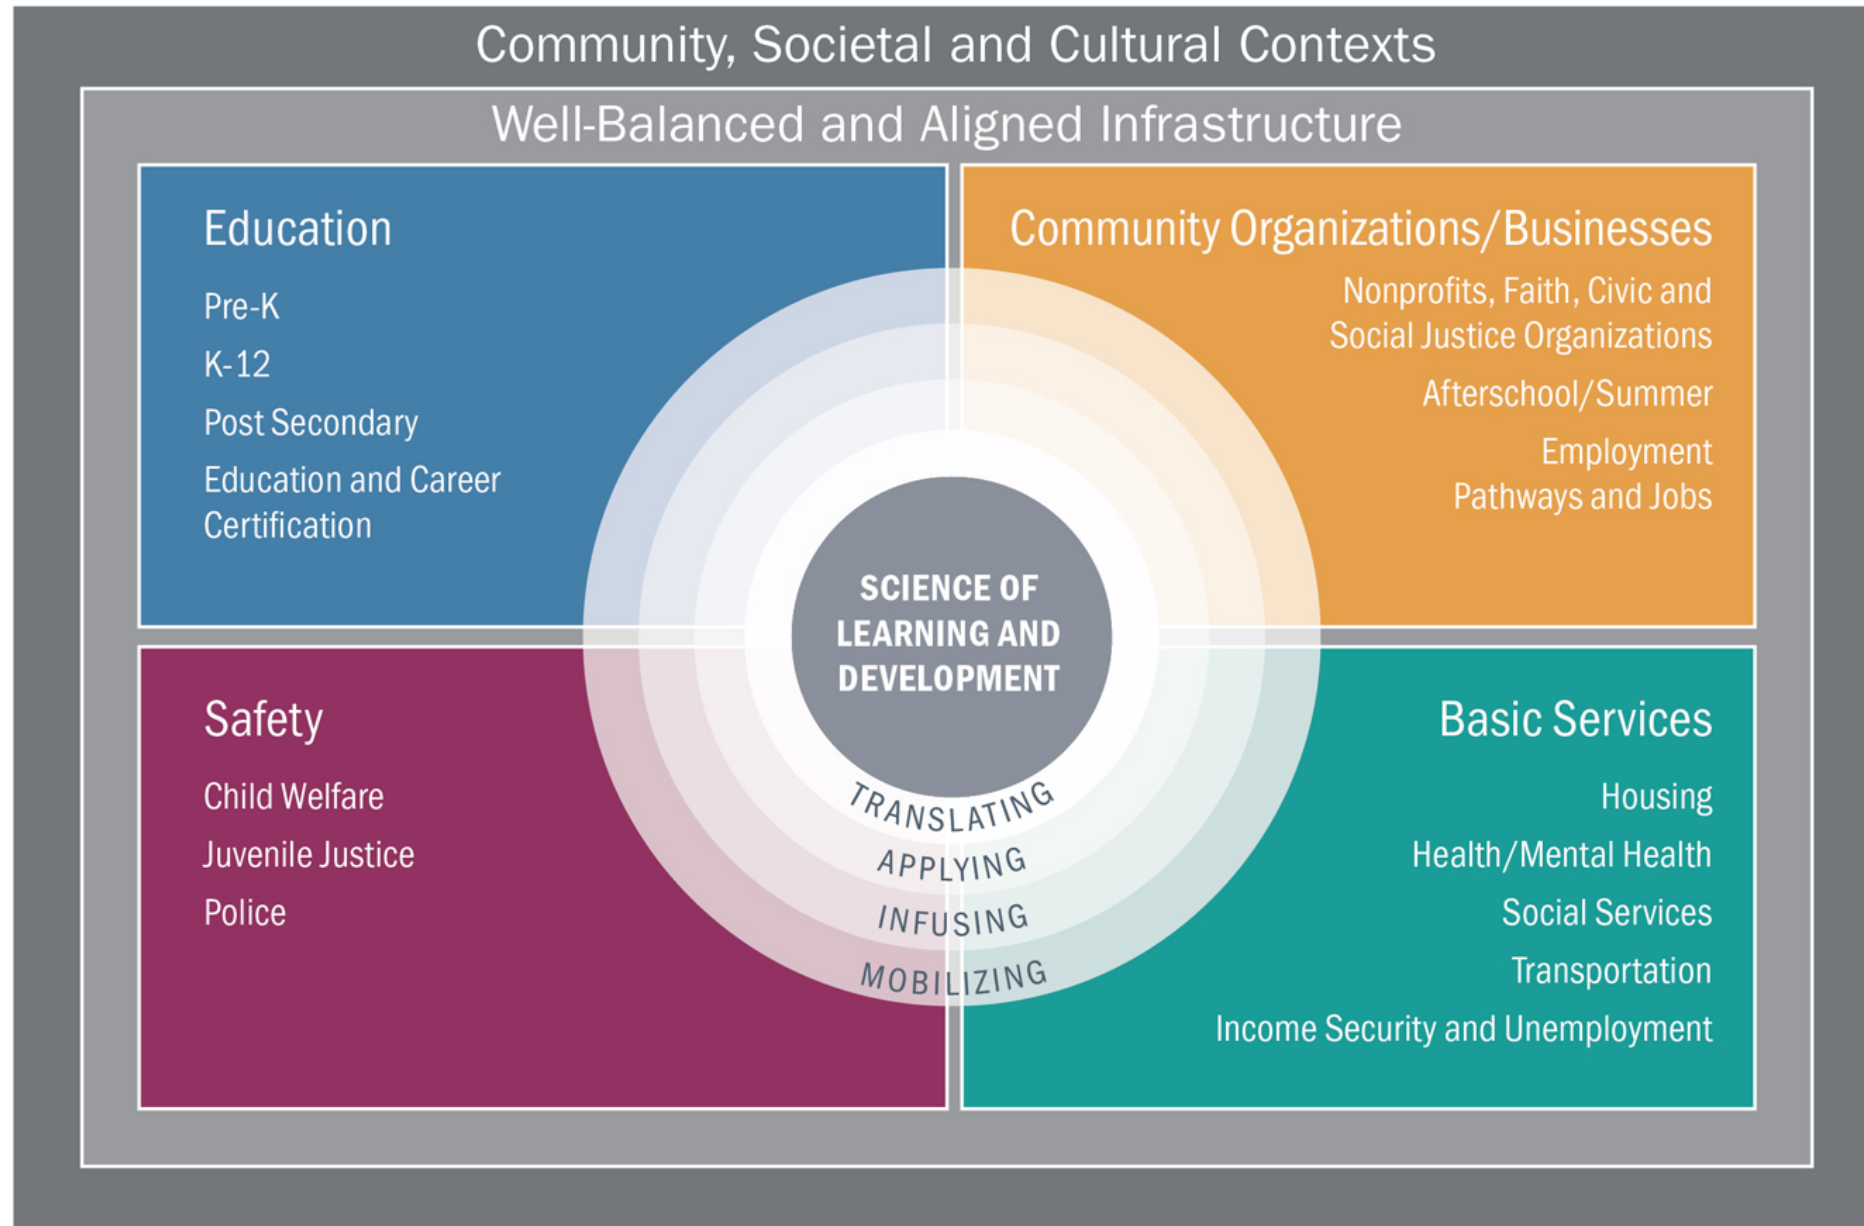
Community, Societal and Cultural Contexts

Well-Balanced and Aligned Infrastructure

Education

Pre-K

K-12

Post Secondary

Education and Career Certification

Community Organizations/Businesses

Nonprofits, Faith, Civic and Social Justice Organizations

Afterschool/Summer

Employment Pathways and Jobs

SCIENCE OF LEARNING AND DEVELOPMENT

TRANSLATING

APPLYING

INFUSING

MOBILIZING

Safety

Child Welfare

Juvenile Justice

Police

Basic Services

Housing

Health/Mental Health

Social Services

Transportation

Income Security and Unemployment